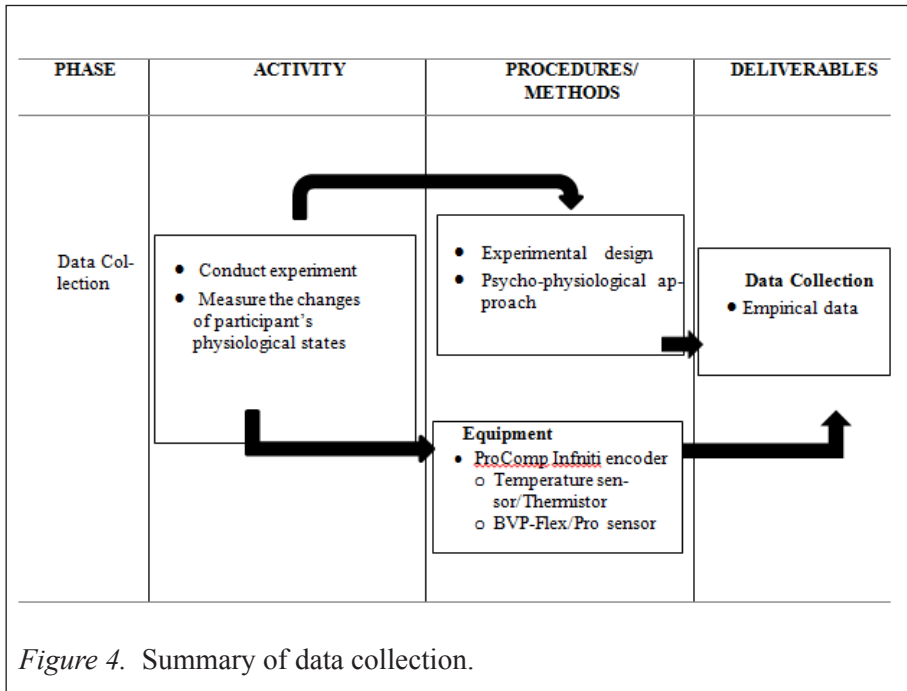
| PHASE | ACTIVITY | PROCEDURES/ METHODS | DELIVERABLES |
|---|---|---|---|
| Data Collection | • Conduct experiment • Measure the changes of participant's physiological states | • Experimental design • Psycho-physiological approach | Data Collection • Empirical data |
| | | Equipment • ProComp Infniti encoder o Temperature sensor/Thermistor o BVP-Flex/Pro sensor | |

*Figure 4.* Summary of data collection.